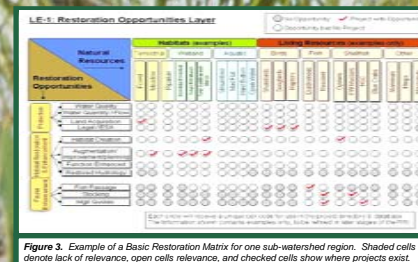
LE-5: Restoration Opportunities Layer

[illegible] Opportunity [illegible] Project with Opportunity
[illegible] Opportunity but No Project

Natural Resources

Restoration Opportunities

Habitats (examples)

Living Resources (examples only)

Water Quality
Water Quantity / Flow
Land Acquisition Legal / ROW
Habitat Creation
Fish Passage
Stocking
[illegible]

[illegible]

Figure 3. Example of a Basic Restoration Matrix for one sub-watershed region. Shaded cells denote lack of relevance, open cells relevance, and checked cells show where projects exist.